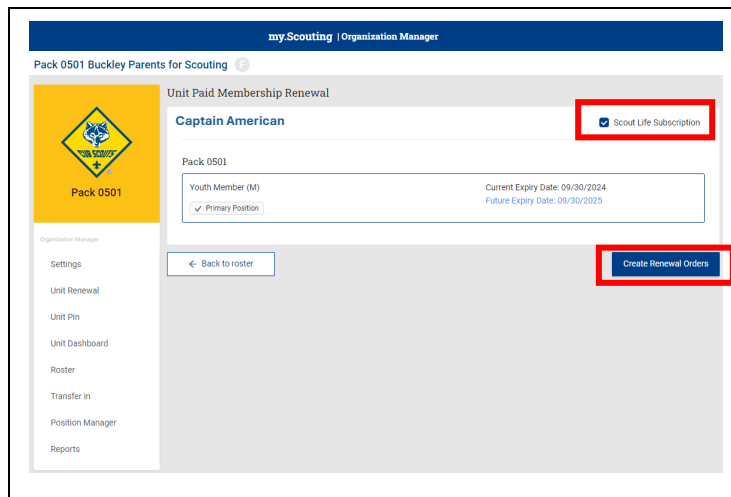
my.Scouting | Organization Manager

Pack 0501 Buckley Parents for Scouting F

CUB SCOUTS

Pack 0501

Organization Manager

Settings

Unit Renewal

Unit Pin

Unit Dashboard

Roster

Transfer in

Position Manager

Reports

Unit Paid Membership Renewal

Captain American

Scout Life Subscription

Pack 0501

Youth Member (M)

Primary Position

Current Expiry Date: 09/30/2024

Future Expiry Date: 09/30/2025

← Back to roster

Create Renewal Orders